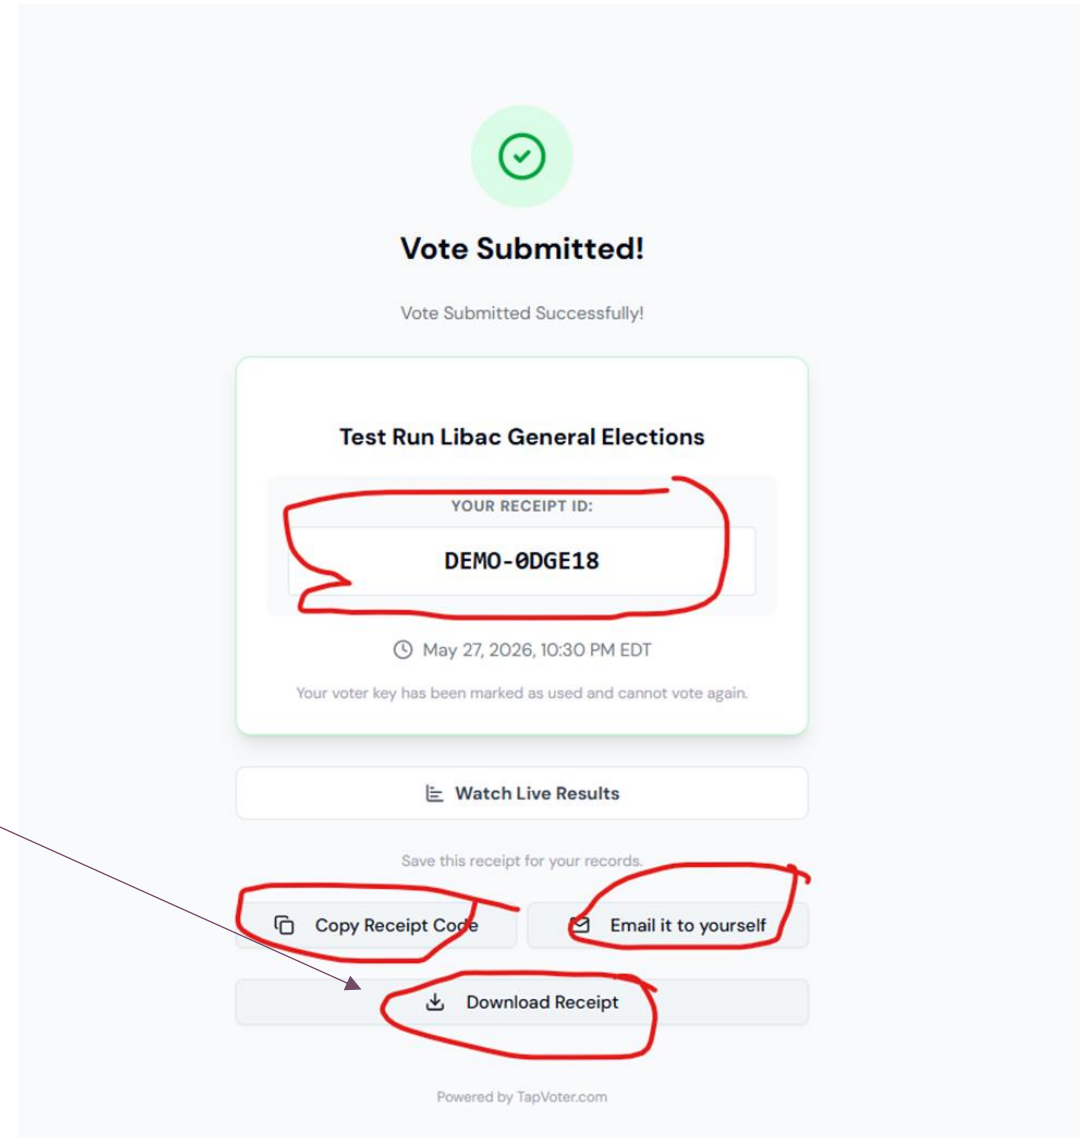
Vote Submitted!

Vote Submitted Successfully!

Test Run Libac General Elections

YOUR RECEIPT ID:

DEMO-0DGE18

May 27, 2026, 10:30 PM EDT

Your voter key has been marked as used and cannot vote again.

Watch Live Results

Save this receipt for your records.

Copy Receipt Code

Email it to yourself

Download Receipt

Powered by TapVoter.com